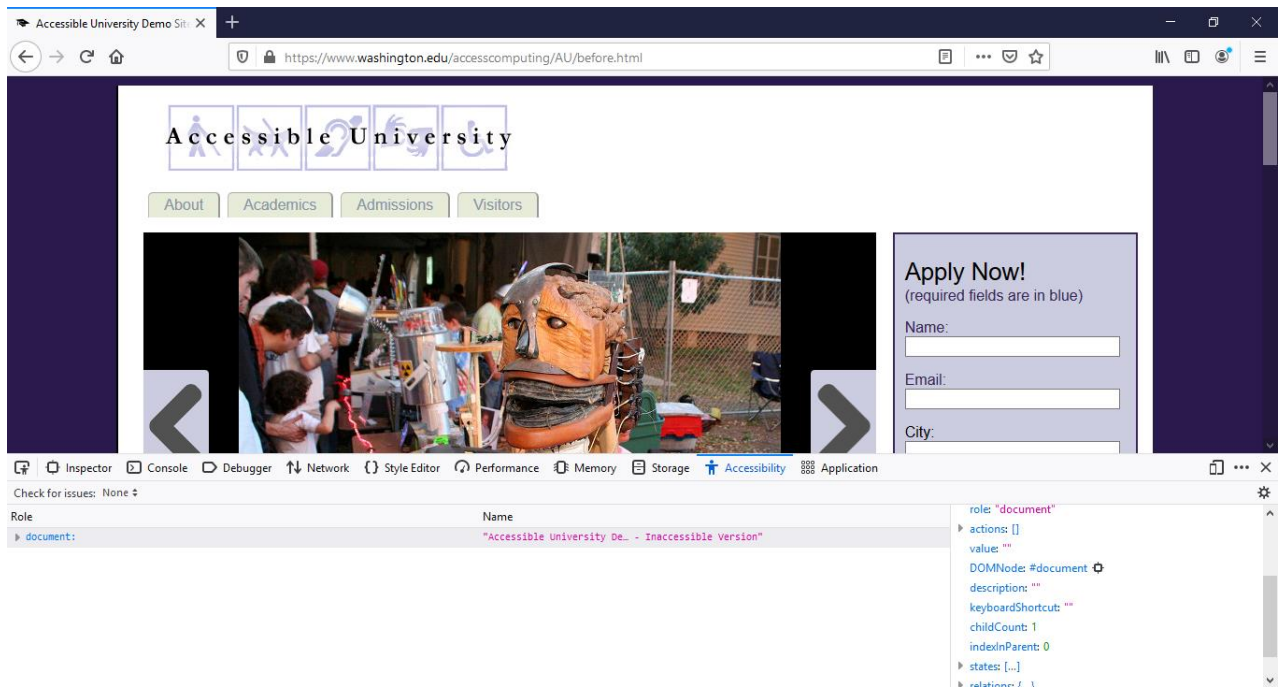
Accessible University Demo Site

https://www.washington.edu/accesscomputing/AU/before.html

Accessible University

About Academics Admissions Visitors

Apply Now!
(required fields are in blue)
Name:
Email:
City:

Inspector Console Debugger Network Style Editor Performance Memory Storage Accessibility Application

Check for issues: None

| Role | Name |
|---|---|
| document: | "Accessible University De… - Inaccessible Version" |

role: "document"
actions: []
value: ""
DOMNode: #document
description: ""
keyboardShortcut: ""
childCount: 1
indexInParent: 0
states: […]
relations: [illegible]